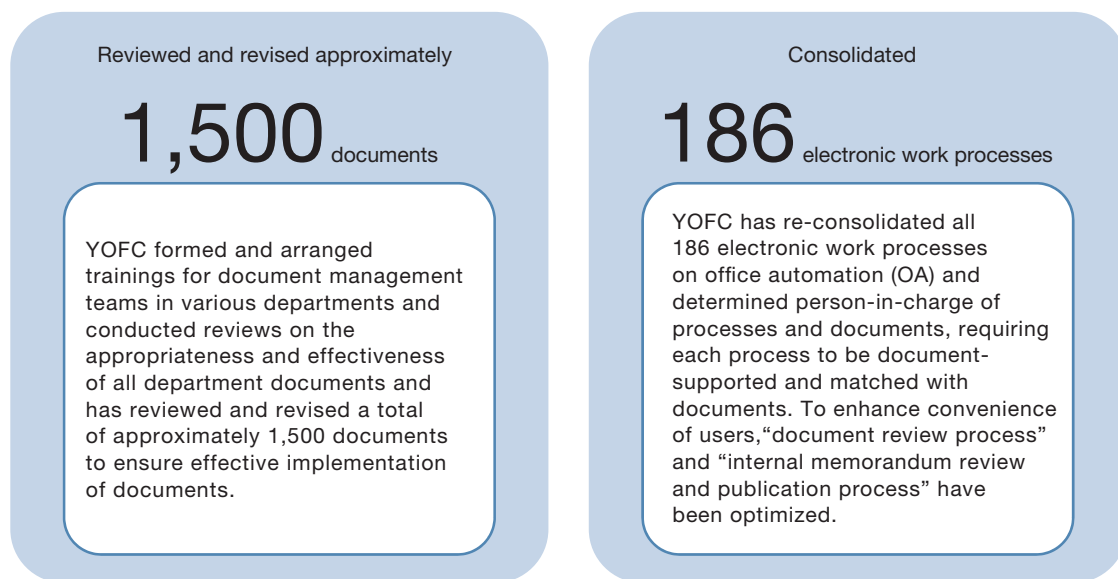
Reviewed and revised approximately

1,500 documents

YOFC formed and arranged trainings for document management teams in various departments and conducted reviews on the appropriateness and effectiveness of all department documents and has reviewed and revised a total of approximately 1,500 documents to ensure effective implementation of documents.

Consolidated

186 electronic work processes

YOFC has re-consolidated all 186 electronic work processes on office automation (OA) and determined person-in-charge of processes and documents, requiring each process to be document-supported and matched with documents. To enhance convenience of users,“document review process” and “internal memorandum review and publication process” have been optimized.